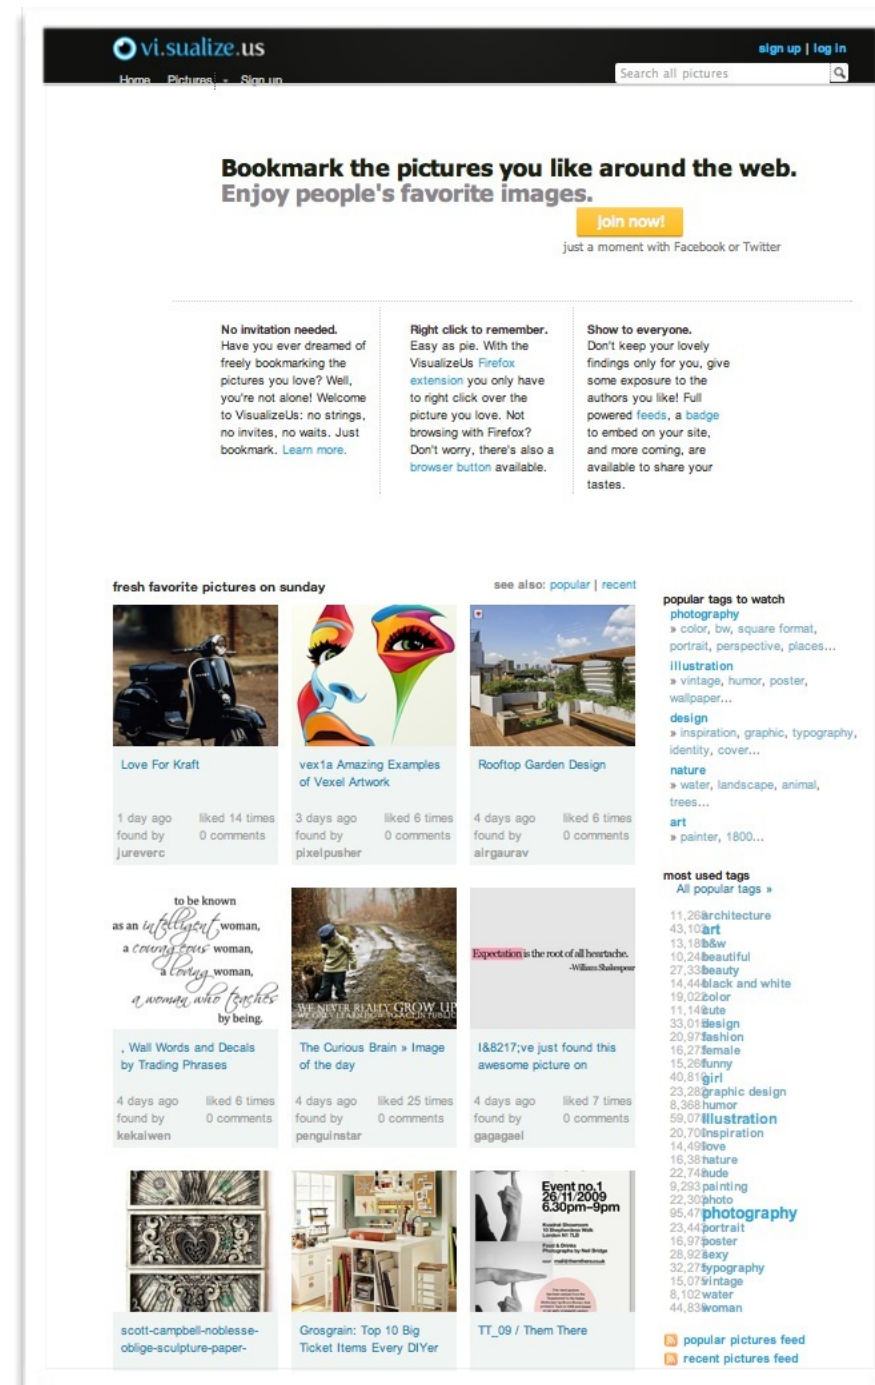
vi.sualize.us

sign up | log in

Home Pictures Sign up

Search all pictures

Bookmark the pictures you like around the web.
Enjoy people's favorite images.

Join now!

just a moment with Facebook or Twitter

No invitation needed.
Have you ever dreamed of freely bookmarking the pictures you love? Well, you're not alone! Welcome to VisualizeUs: no strings, no invites, no waits. Just bookmark. Learn more.

Right click to remember.
Easy as pie. With the VisualizeUs Firefox extension you only have to right click over the picture you love. Not browsing with Firefox? Don't worry, there's also a browser button available.

Show to everyone.
Don't keep your lovely findings only for you, give some exposure to the authors you like! Full powered feeds, a badge to embed on your site, and more coming, are available to share your tastes.

fresh favorite pictures on sunday

see also: popular | recent

Love For Kraft

1 day ago found by jureverc
liked 14 times 0 comments

vex1a Amazing Examples of Vexel Artwork

3 days ago found by pixelpusher
liked 6 times 0 comments

Rooftop Garden Design

4 days ago found by airgaurav
liked 6 times 0 comments

to be known as an intelligent woman, a courageous woman, a loving woman, a woman who teaches by being.

, Wall Words and Decals by Trading Phrases

4 days ago found by kekalwen
liked 6 times 0 comments

WE NEVER REALLY GROW UP

The Curious Brain » Image of the day

4 days ago found by penguinstar
liked 25 times 0 comments

Expectation is the root of all heartache. -William Shakespeare

I&8217;ve just found this awesome picture on

4 days ago found by gagagael
liked 7 times 0 comments

scott-campbell-noblesse-oblige-sculpture-paper-

Grosgrain: Top 10 Big Ticket Items Every DIYer

Event no.1 26/11/2009 6.30pm–9pm

TT_09 / Them There

popular tags to watch
photography
» color, bw, square format, portrait, perspective, places...
illustration
» vintage, humor, poster, wallpaper...
design
» inspiration, graphic, typography, identity, cover...
nature
» water, landscape, animal, trees...
art
» painter, 1800...

most used tags
All popular tags »

11,26 architecture
43,10 art
13,18 b&w
10,24 beautiful
27,33 beauty
14,44 black and white
19,02 color
11,14 cute
33,01 design
20,97 fashion
16,27 female
15,26 funny
40,81 girl
23,28 graphic design
8,368 humor
59,07 illustration
20,70 inspiration
14,49 love
16,38 nature
22,74 nude
9,293 painting
22,30 photo
95,47 photography
23,44 portrait
16,97 poster
28,92 sexy
32,27 typography
15,07 vintage
8,102 water
44,83 woman

popular pictures feed
recent pictures feed